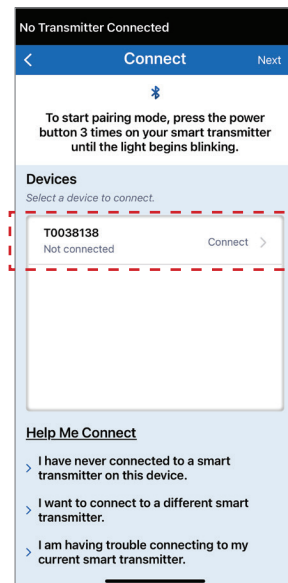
No Transmitter Connected

<

Connect

Next

To start pairing mode, press the power button 3 times on your smart transmitter until the light begins blinking.

Devices

Select a device to connect.

T0038138

Not connected

Connect >

Help Me Connect

> I have never connected to a smart transmitter on this device.

> I want to connect to a different smart transmitter.

> I am having trouble connecting to my current smart transmitter.